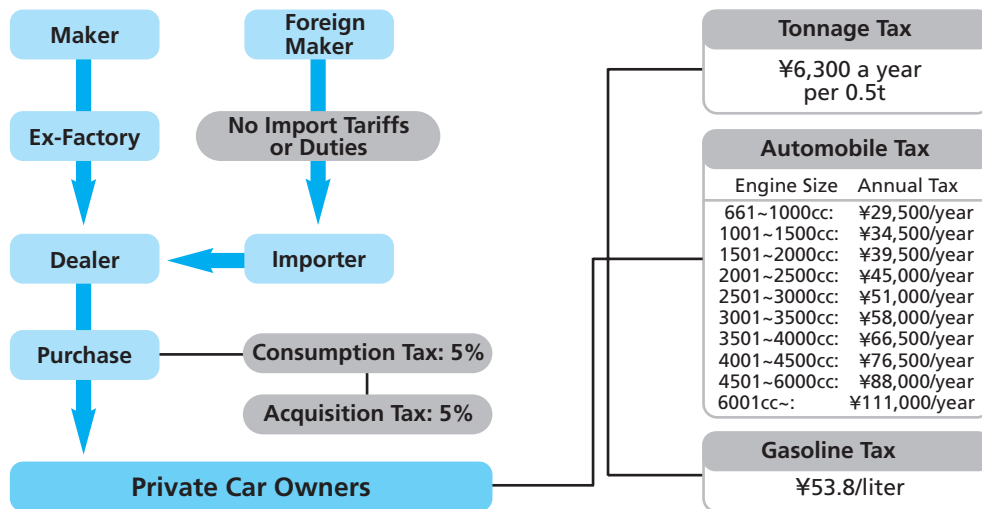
Maker

Ex-Factory

Dealer

Purchase

Foreign Maker

No Import Tariffs or Duties

Importer

Consumption Tax: 5%

Acquisition Tax: 5%

Private Car Owners

Tonnage Tax

¥6,300 a year per 0.5t

Automobile Tax

| Engine Size | Annual Tax |
|---|---|
| 661~1000cc: | ¥29,500/year |
| 1001~1500cc: | ¥34,500/year |
| 1501~2000cc: | ¥39,500/year |
| 2001~2500cc: | ¥45,000/year |
| 2501~3000cc: | ¥51,000/year |
| 3001~3500cc: | ¥58,000/year |
| 3501~4000cc: | ¥66,500/year |
| 4001~4500cc: | ¥76,500/year |
| 4501~6000cc: | ¥88,000/year |
| 6001cc~: | ¥111,000/year |

Gasoline Tax

¥53.8/liter